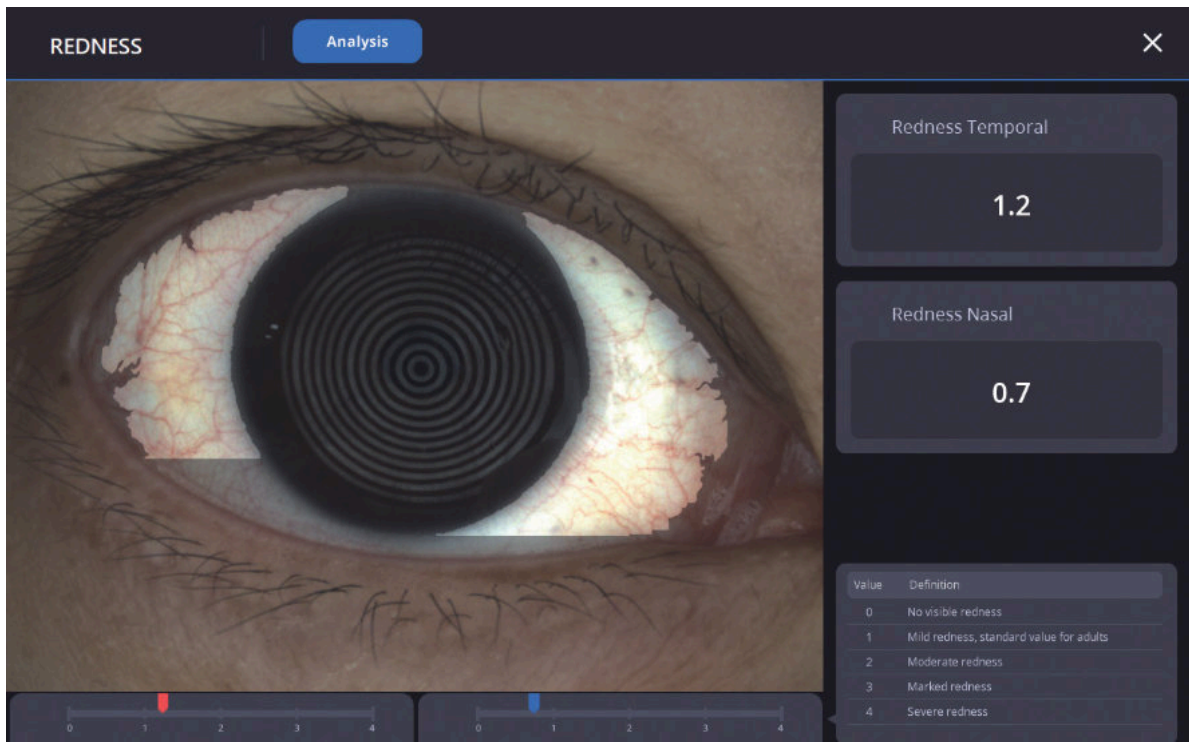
REDNESS

Analysis

×

Redness Temporal

1.2

Redness Nasal

0.7

| Value | Definition |
|---|---|
| 0 | No visible redness |
| 1 | Mild redness, standard value for adults |
| 2 | Moderate redness |
| 3 | Marked redness |
| 4 | Severe redness |

0 1 2 3 4

0 1 2 3 4